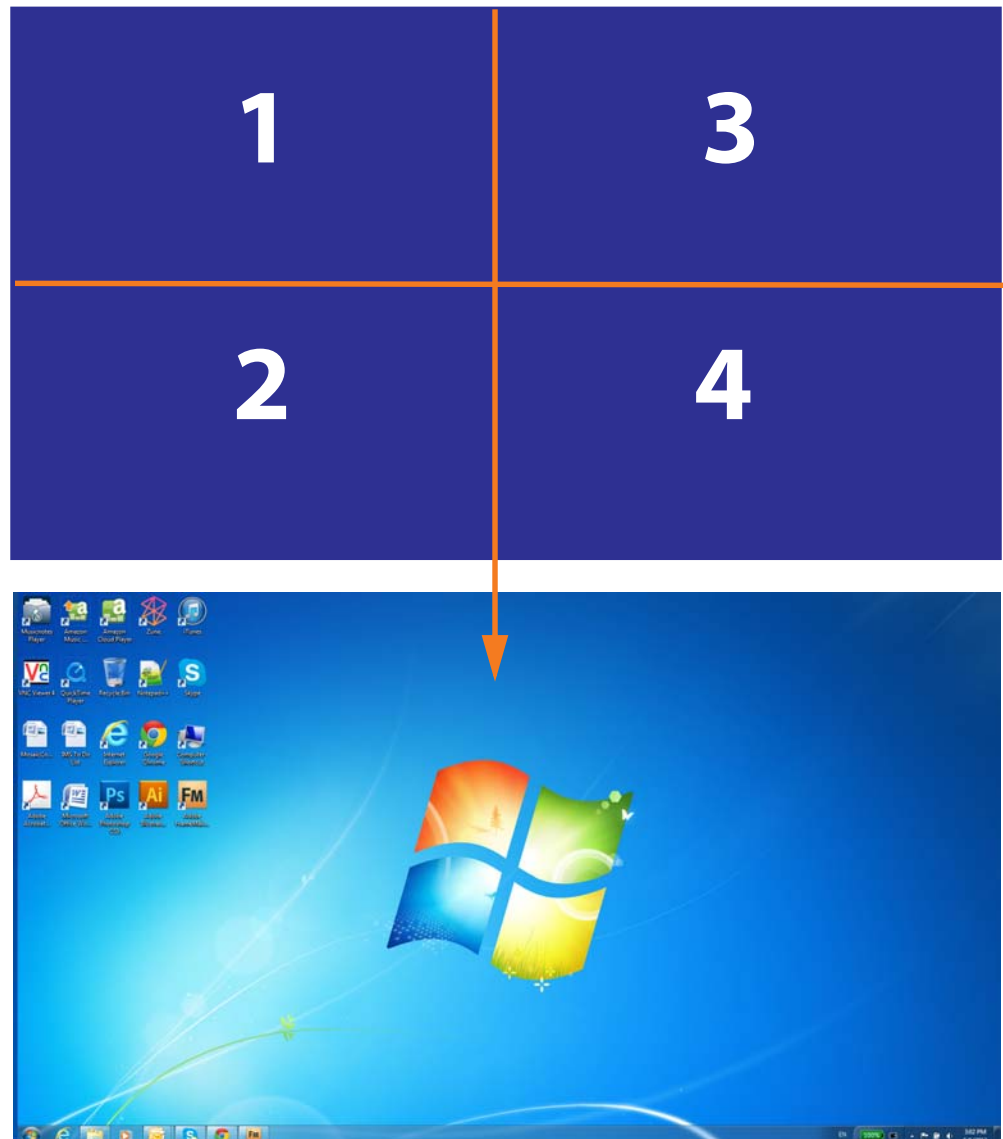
1
3
2
4

Musicnotes Player
Amazon Music ...
Amazon Cloud Player
Zune
iTunes
VNC Viewer 4
QuickTime Player
Recycle Bin
Notepad++
Skype
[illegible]
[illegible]
Internet Explorer
Google Chrome
Computer
Adobe Acrobat...
Microsoft Office Wo...
Adobe Photoshop CS5
Adobe Illustrat...
Adobe FrameMak...
Ps
Ai
FM
EN
100%
5:02 PM